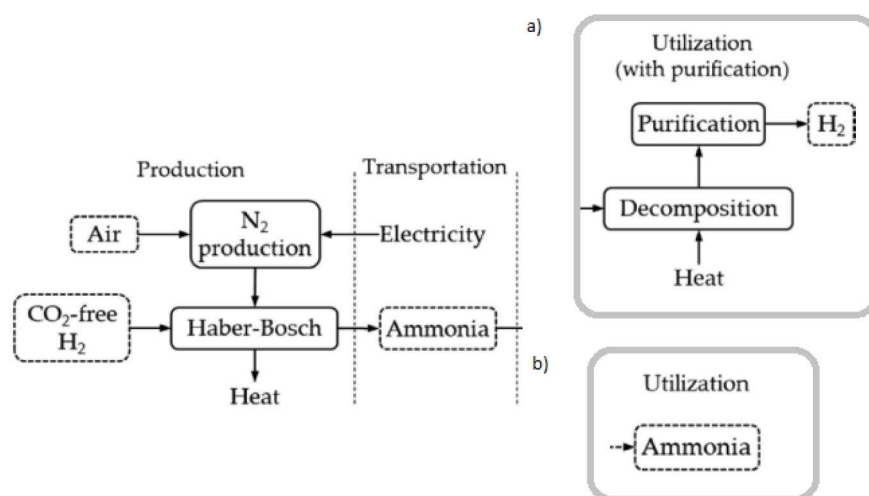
a)

Utilization
(with purification)

Purification
$H_2$

Decomposition

Heat

Production

Transportation

Air

$N_2$ production

Electricity

$CO_2$-free $H_2$

Haber-Bosch

Ammonia

Heat

b)

Utilization

Ammonia